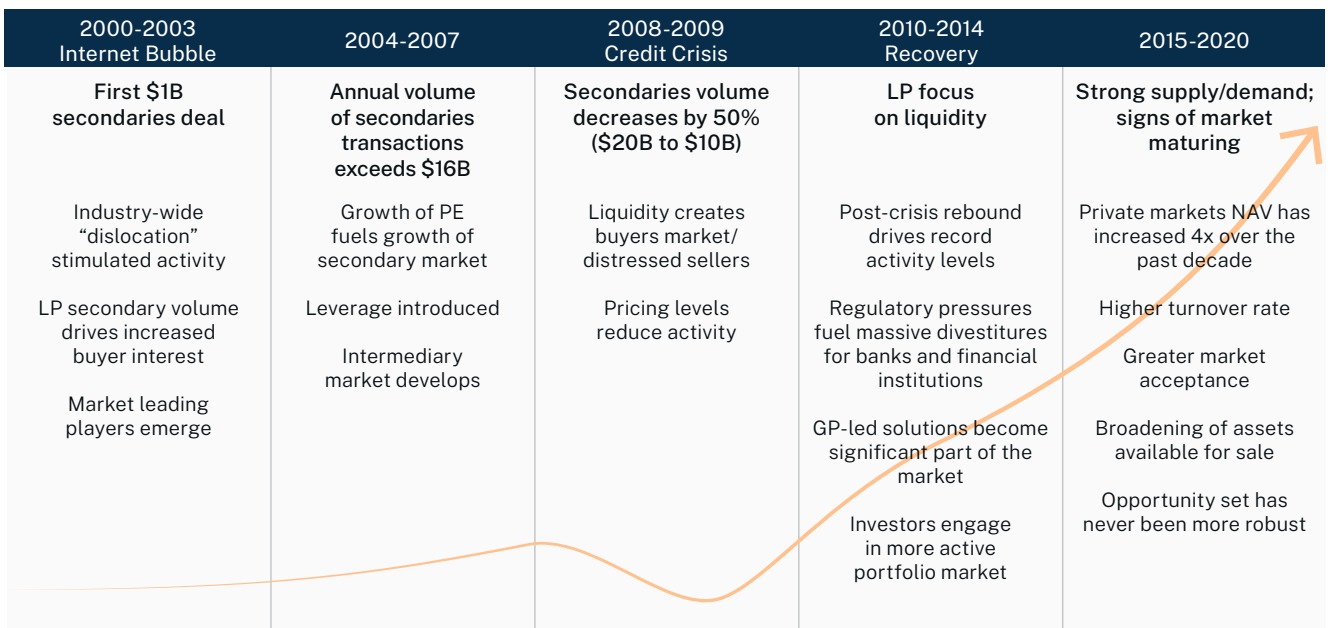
2000-2003
Internet Bubble

First \$1B secondaries deal

Industry-wide “dislocation” stimulated activity

LP secondary volume drives increased buyer interest

Market leading players emerge

2004-2007

Annual volume of secondaries transactions exceeds \$16B

Growth of PE fuels growth of secondary market

Leverage introduced

Intermediary market develops

2008-2009
Credit Crisis

Secondaries volume decreases by 50% (\$20B to \$10B)

Liquidity creates buyers market/ distressed sellers

Pricing levels reduce activity

2010-2014
Recovery

LP focus on liquidity

Post-crisis rebound drives record activity levels

Regulatory pressures fuel massive divestitures for banks and financial institutions

GP-led solutions become significant part of the market

Investors engage in more active portfolio market

2015-2020

Strong supply/demand; signs of market maturing

Private markets NAV has increased 4x over the past decade

Higher turnover rate

Greater market acceptance

Broadening of assets available for sale

Opportunity set has never been more robust